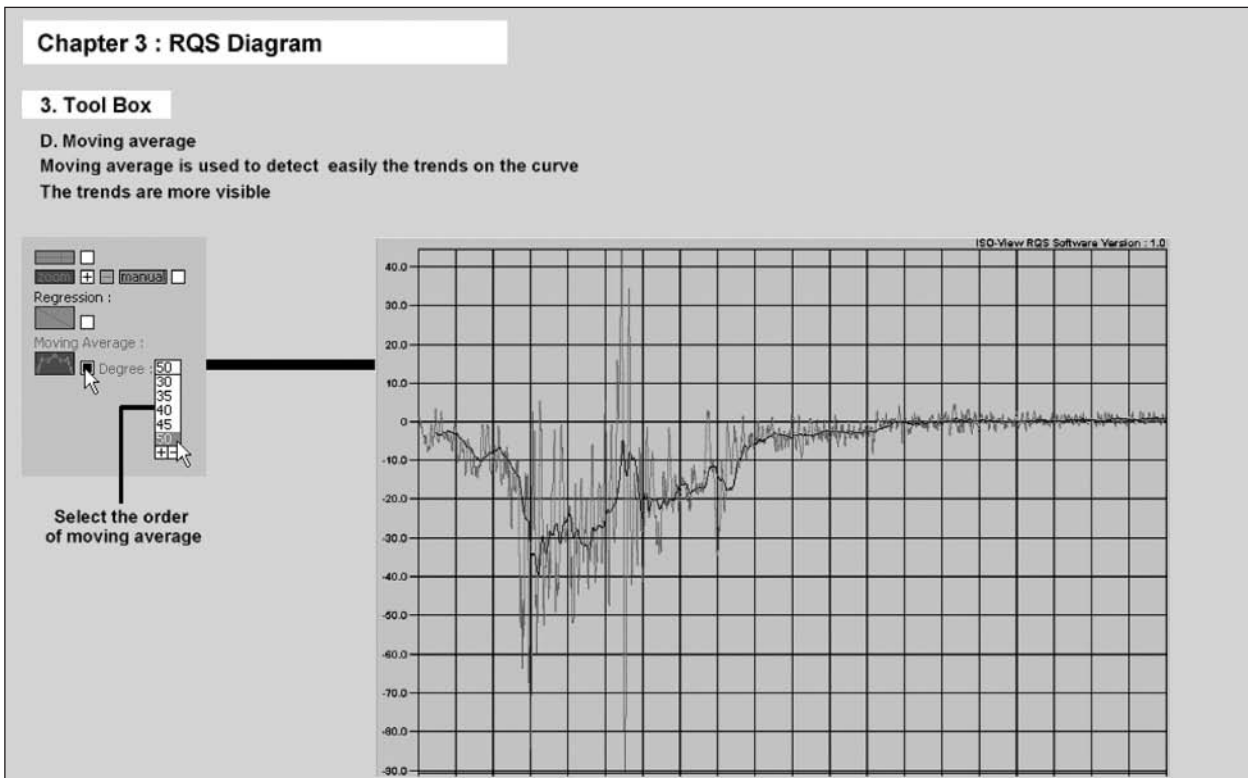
Chapter 3 : RQS Diagram

3. Tool Box

D. Moving average
Moving average is used to detect easily the trends on the curve
The trends are more visible

zoom + − manual
Regression :
Moving Average :
Degree : 50
30
35
40
45
50
+−

Select the order of moving average

ISO-View RQS Software Version : 1.0

40.0
30.0
20.0
10.0
0
-10.0
-20.0
-30.0
-40.0
-50.0
-60.0
-70.0
-80.0
-90.0